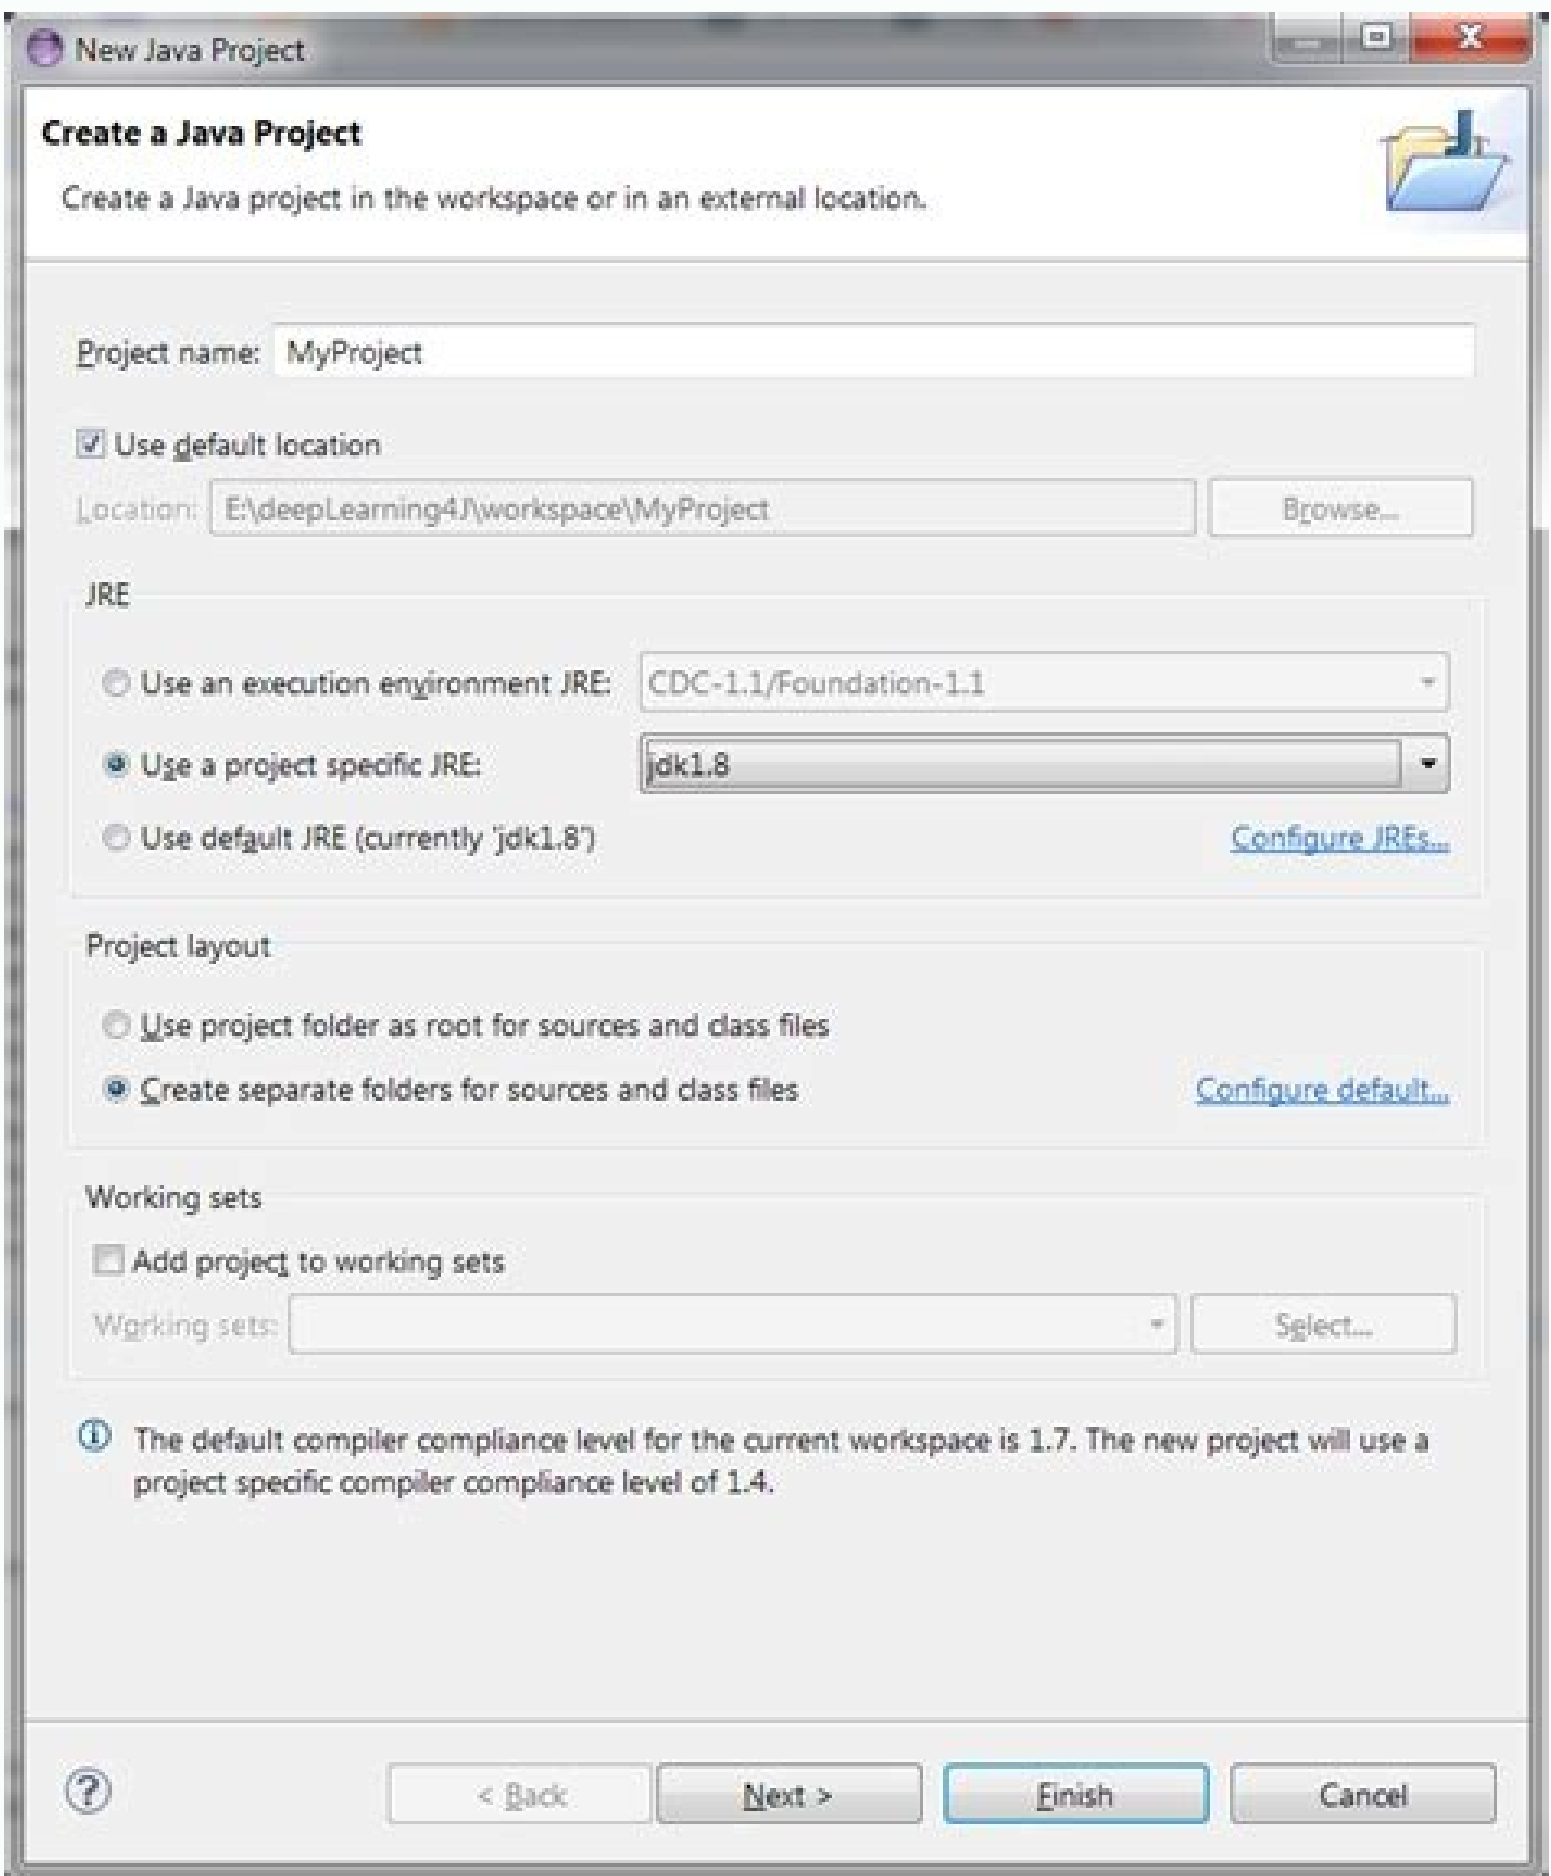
New Java Project

Create a Java Project

Create a Java project in the workspace or in an external location.

Project name: MyProject

Use default location

Location: E:\deepLearning4J\workspace\MyProject

Browse...

JRE

Use an execution environment JRE: CDC-1.1/Foundation-1.1

Use a project specific JRE: jdk1.8

Use default JRE (currently 'jdk1.8')

Configure JREs...

Project layout

Use project folder as root for sources and class files

Create separate folders for sources and class files

Configure default...

Working sets

Add project to working sets

Working sets:

Select...

The default compiler compliance level for the current workspace is 1.7. The new project will use a project specific compiler compliance level of 1.4.

< Back

Next >

Finish

Cancel